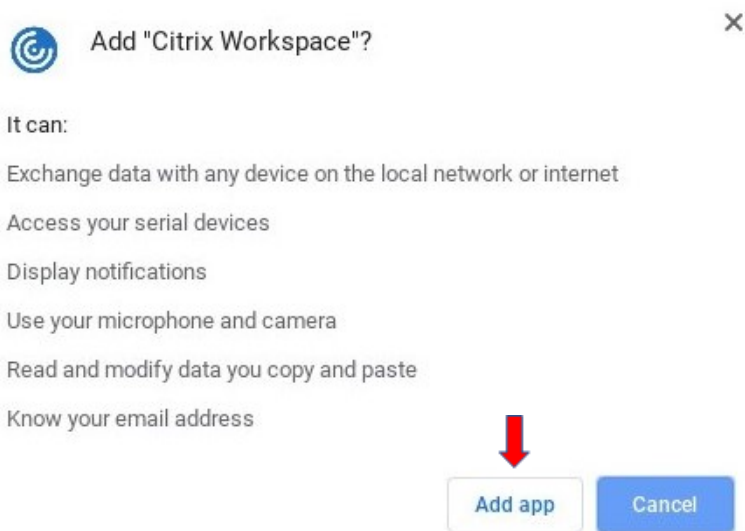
Add "Citrix Workspace"?

×

It can:

Exchange data with any device on the local network or internet

Access your serial devices

Display notifications

Use your microphone and camera

Read and modify data you copy and paste

Know your email address

Add app

Cancel